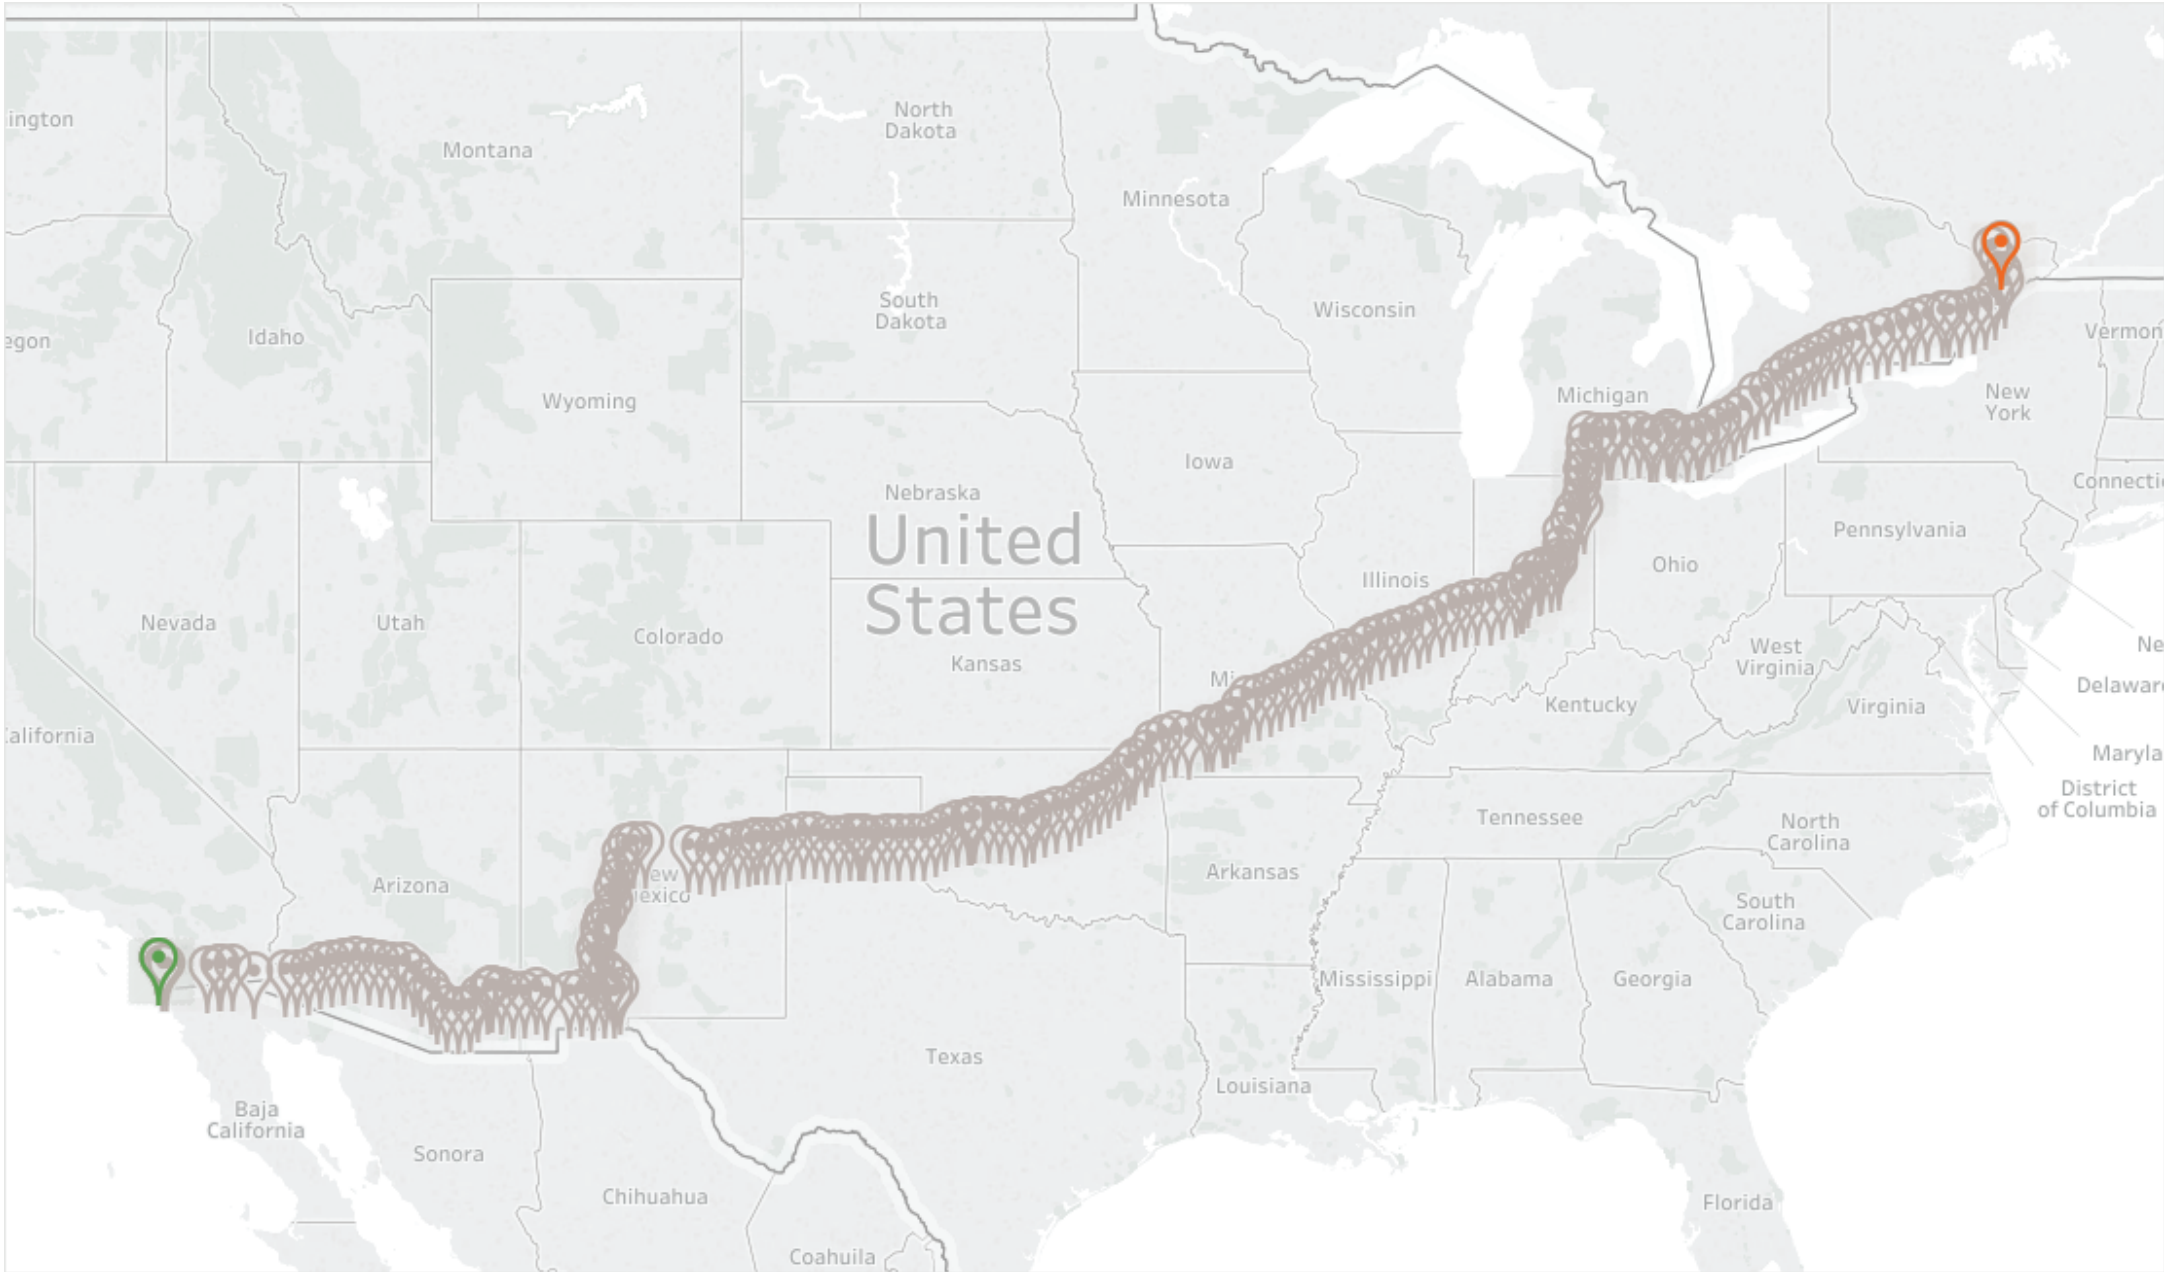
ington
Montana
North Dakota
Minnesota
egon
Idaho
South Dakota
Wisconsin
Vermon
Wyoming
Michigan
New York
Iowa
Nebraska
Connecti
United States
Pennsylvania
Nevada
Utah
Colorado
Illinois
Ohio
Kansas
West Virginia
Ne
Mi
Delawar
alifornia
Kentucky
Virginia
Maryla
District of Columbia
Tennessee
North Carolina
Arizona
ew exico
Arkansas
South Carolina
Mississippi
Alabama
Georgia
Texas
Louisiana
Baja California
Sonora
Chihuahua
Florida
Coahuila